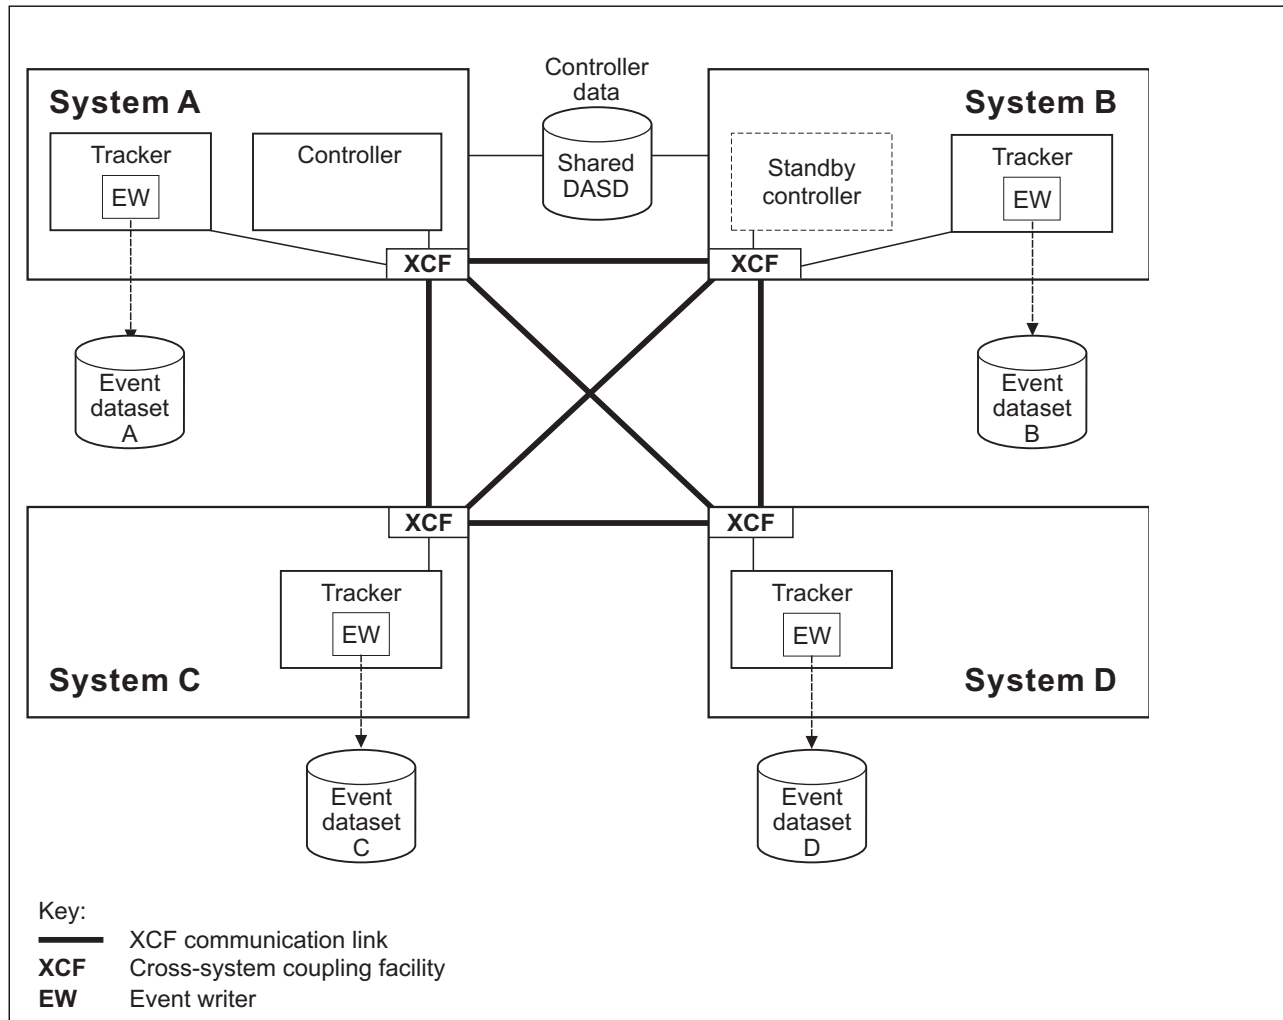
System A

Tracker

EW

Controller

Controller data

Shared DASD

System B

Standby controller

Tracker

EW

XCF

XCF

Event dataset A

Event dataset B

XCF

XCF

Tracker

EW

Tracker

EW

System C

System D

Event dataset C

Event dataset D

Key:
XCF communication link
**XCF** Cross-system coupling facility
**EW** Event writer